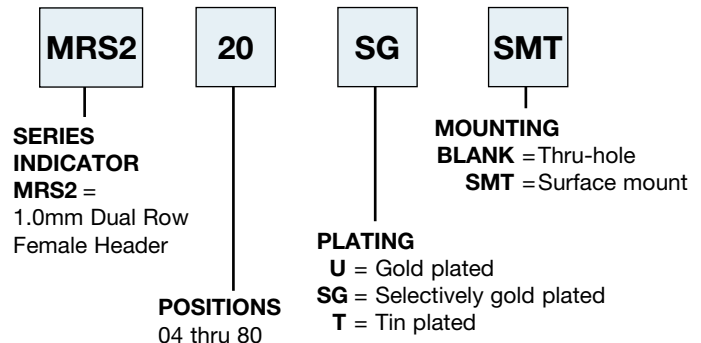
MRS2

20

SG

SMT

SERIES INDICATOR
MRS2 =
1.0mm Dual Row Female Header

POSITIONS
04 thru 80

PLATING
U = Gold plated
SG = Selectively gold plated
T = Tin plated

MOUNTING
BLANK = Thru-hole
SMT = Surface mount